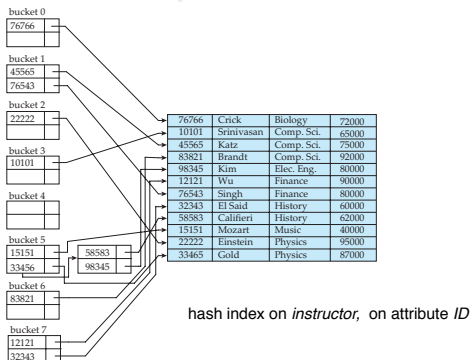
bucket 0
76766

bucket 1
45565
76543

bucket 2
22222

bucket 3
10101

bucket 4

bucket 5
15151
33456

58583
98345

bucket 6
83821

bucket 7
12121
32343

| 76766 | Crick | Biology | 72000 |
|---|---|---|---|
| 10101 | Srinivasan | Comp. Sci. | 65000 |
| 45565 | Katz | Comp. Sci. | 75000 |
| 83821 | Brandt | Comp. Sci. | 92000 |
| 98345 | Kim | Elec. Eng. | 80000 |
| 12121 | Wu | Finance | 90000 |
| 76543 | Singh | Finance | 80000 |
| 32343 | El Said | History | 60000 |
| 58583 | Califieri | History | 62000 |
| 15151 | Mozart | Music | 40000 |
| 22222 | Einstein | Physics | 95000 |
| 33465 | Gold | Physics | 87000 |

hash index on *instructor*, on attribute *ID*